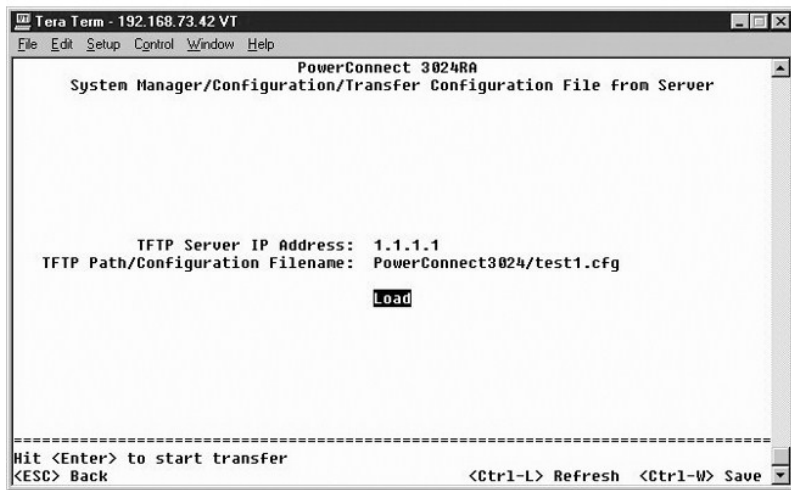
Tera Term - 192.168.73.42 VT

File Edit Setup Control Window Help

PowerConnect 3024RA
System Manager/Configuration/Transfer Configuration File from Server

TFTP Server IP Address: 1.1.1.1
TFTP Path/Configuration Filename: PowerConnect3024/test1.cfg

Load

Hit <Enter> to start transfer
<ESC> Back <Ctrl-L> Refresh <Ctrl-W> Save